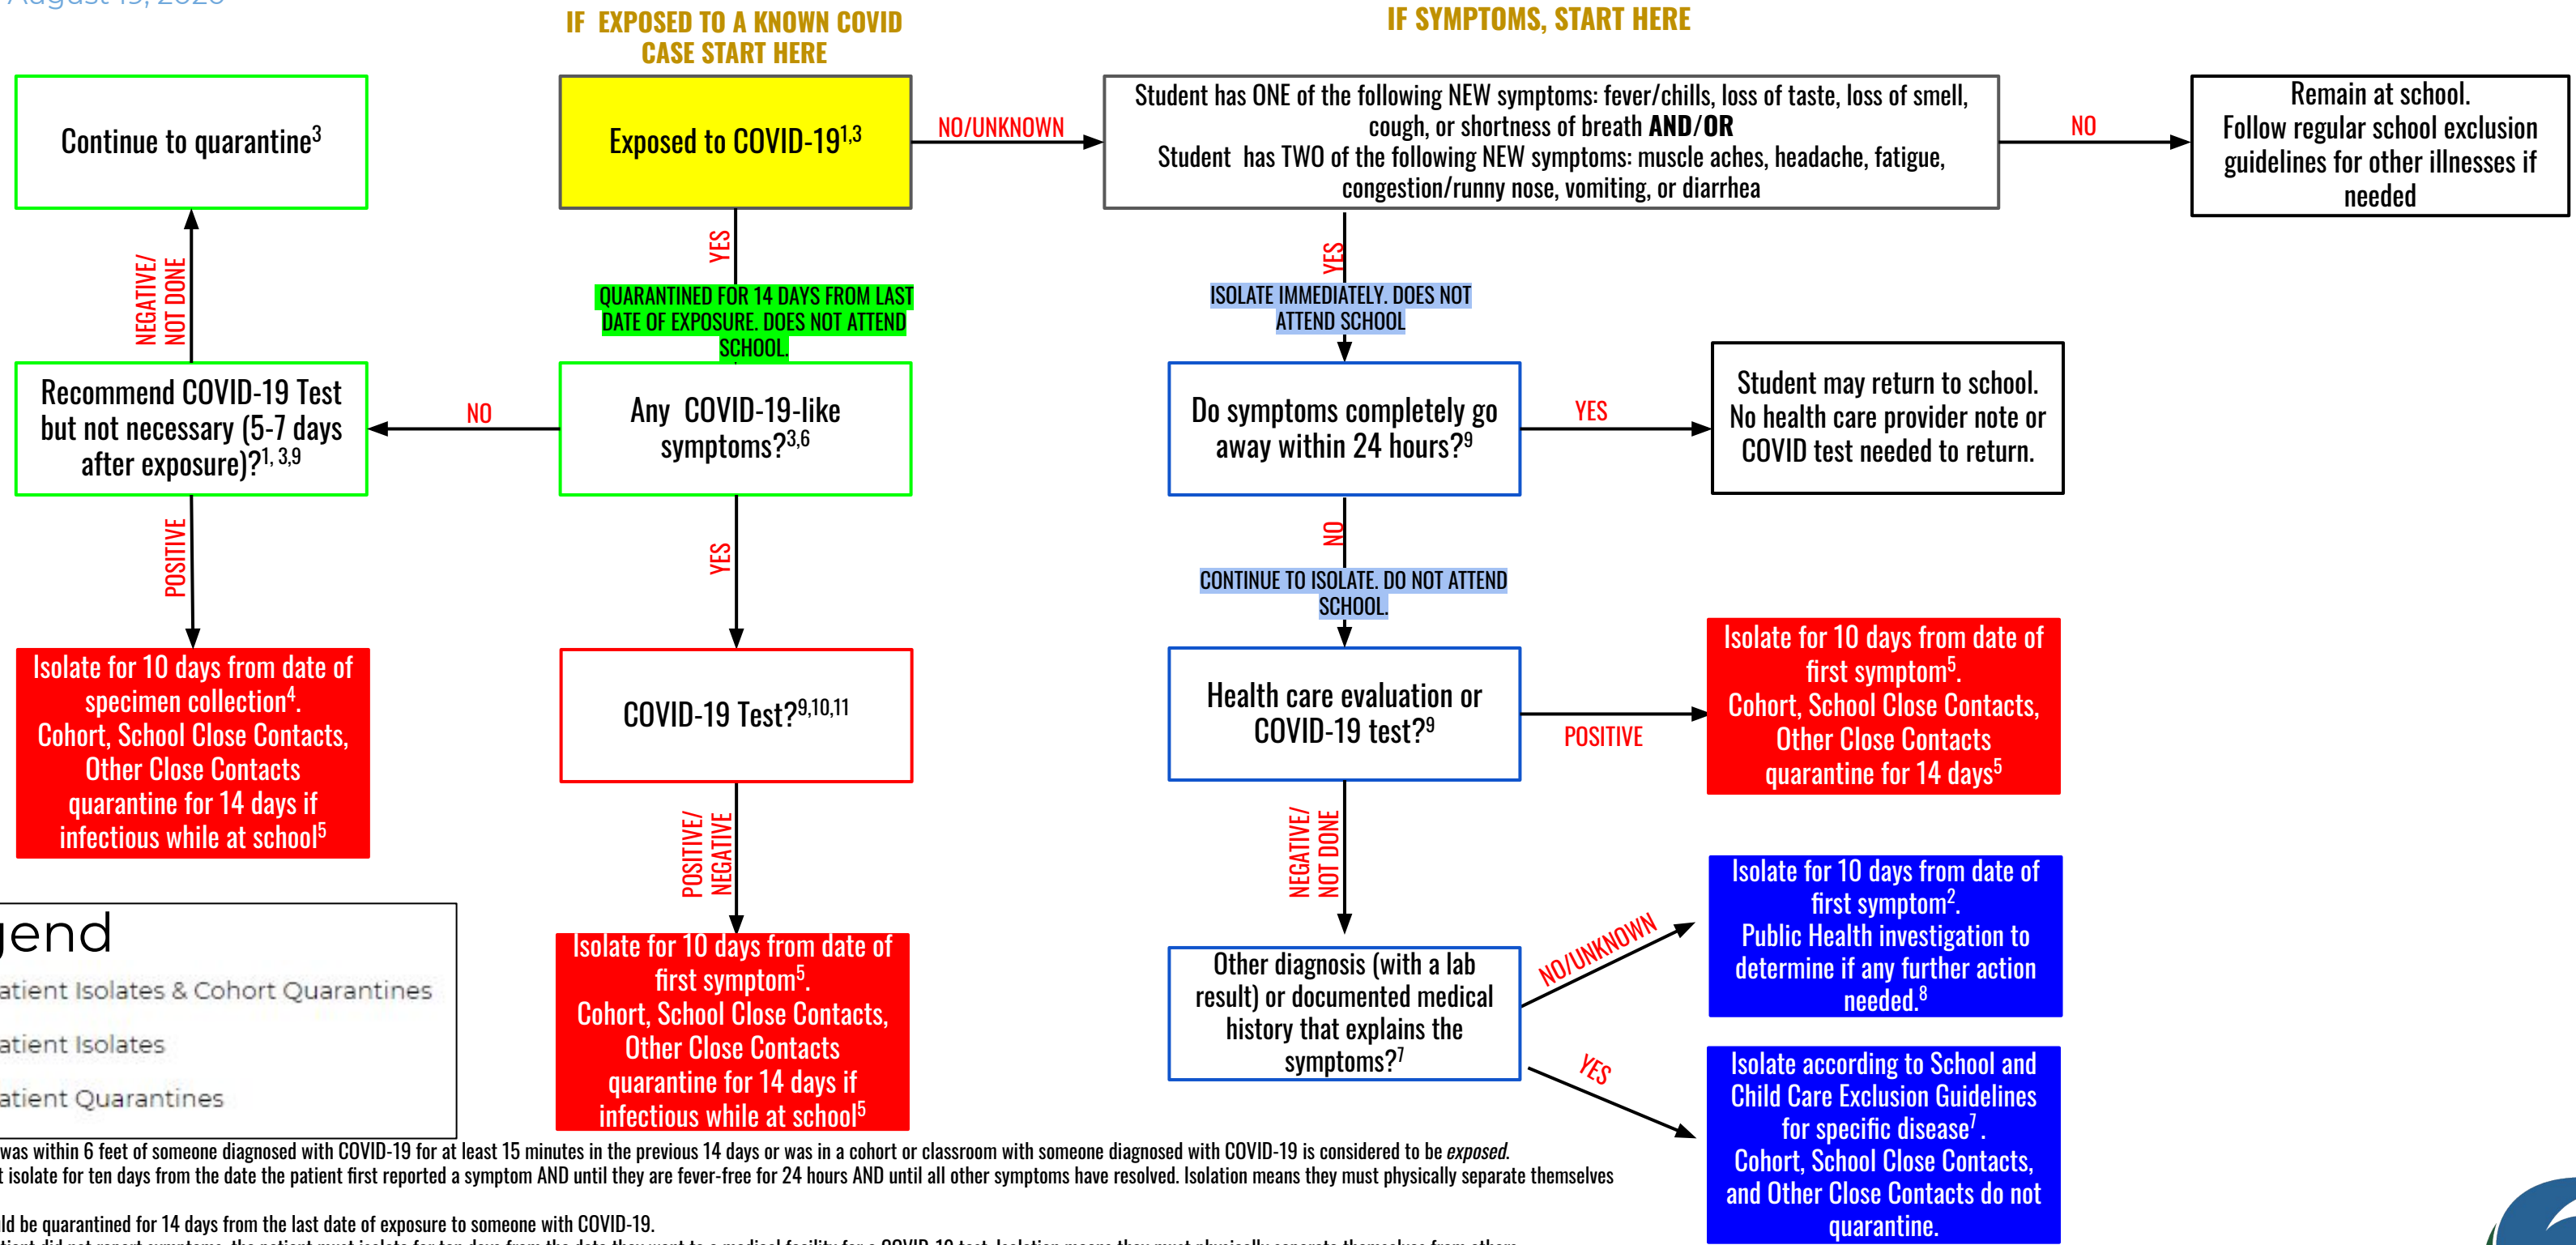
August 19, 2020

IF EXPOSED TO A KNOWN COVID CASE START HERE

IF SYMPTOMS, START HERE

Continue to quarantine$^{3}$

Exposed to COVID-19$^{1,3}$

NO/UNKNOWN

Student has ONE of the following NEW symptoms: fever/chills, loss of taste, loss of smell, cough, or shortness of breath **AND/OR**
Student has TWO of the following NEW symptoms: muscle aches, headache, fatigue, congestion/runny nose, vomiting, or diarrhea

NO

Remain at school.
Follow regular school exclusion guidelines for other illnesses if needed

NEGATIVE/ NOT DONE

YES

QUARANTINED FOR 14 DAYS FROM LAST DATE OF EXPOSURE. DOES NOT ATTEND SCHOOL.

YES

ISOLATE IMMEDIATELY. DOES NOT ATTEND SCHOOL

Recommend COVID-19 Test but not necessary (5-7 days after exposure)?$^{1, 3,9}$

NO

Any COVID-19-like symptoms?$^{3,6}$

Do symptoms completely go away within 24 hours?$^{9}$

YES

Student may return to school.
No health care provider note or COVID test needed to return.

POSITIVE

YES

NO

CONTINUE TO ISOLATE. DO NOT ATTEND SCHOOL.

Isolate for 10 days from date of specimen collection$^{4}$.
Cohort, School Close Contacts, Other Close Contacts quarantine for 14 days if infectious while at school$^{5}$

COVID-19 Test?$^{9,10,11}$

Health care evaluation or COVID-19 test?$^{9}$

POSITIVE

Isolate for 10 days from date of first symptom$^{5}$.
Cohort, School Close Contacts, Other Close Contacts quarantine for 14 days$^{5}$

POSITIVE/ NEGATIVE

NEGATIVE/ NOT DONE

Isolate for 10 days from date of first symptom$^{2}$.
Public Health investigation to determine if any further action needed.$^{8}$

jend
atient Isolates & Cohort Quarantines
atient Isolates
atient Quarantines

Isolate for 10 days from date of first symptom$^{5}$.
Cohort, School Close Contacts, Other Close Contacts quarantine for 14 days if infectious while at school$^{5}$

Other diagnosis (with a lab result) or documented medical history that explains the symptoms?$^{7}$

NO/UNKNOWN

YES

Isolate according to School and Child Care Exclusion Guidelines for specific disease$^{7}$.
Cohort, School Close Contacts, and Other Close Contacts do not quarantine.

was within 6 feet of someone diagnosed with COVID-19 for at least 15 minutes in the previous 14 days or was in a cohort or classroom with someone diagnosed with COVID-19 is considered to be *exposed*.
t isolate for ten days from the date the patient first reported a symptom AND until they are fever-free for 24 hours AND until all other symptoms have resolved. Isolation means they must physically separate themselves

ld be quarantined for 14 days from the last date of exposure to someone with COVID-19.
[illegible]